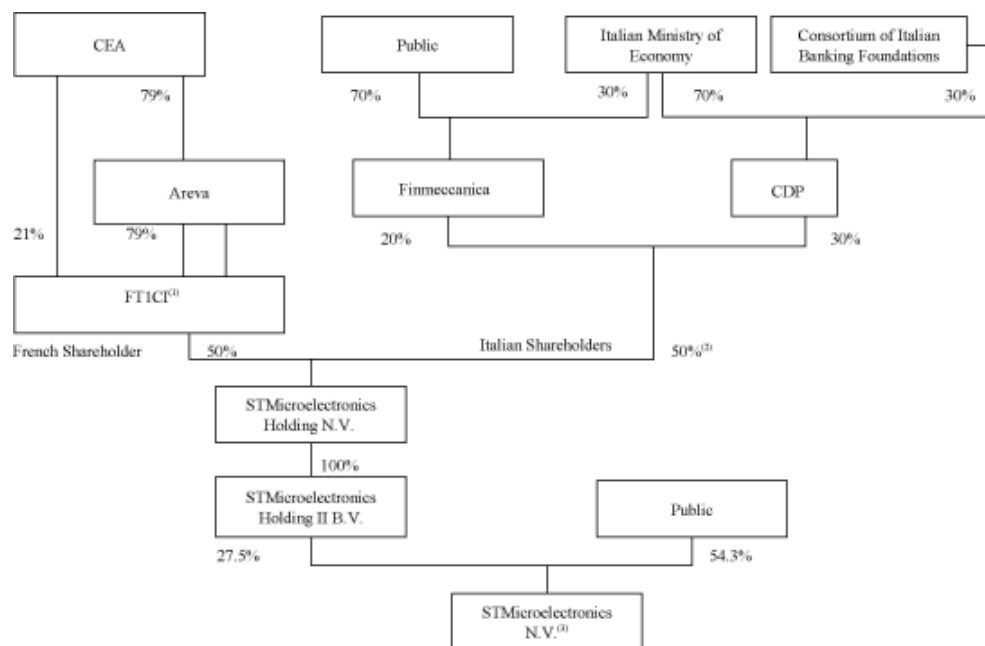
CEA

Public

Italian Ministry of Economy

Consortium of Italian Banking Foundations

79%

70%

30%

70%

30%

Areva

Finmeccanica

CDP

21%

79%

20%

30%

FT1CI$^{(1)}$

French Shareholder

50%

Italian Shareholders

50%$^{(2)}$

STMicroelectronics Holding N.V.

100%

STMicroelectronics Holding II B.V.

Public

27.5%

54.3%

STMicroelectronics N.V.$^{(3)}$